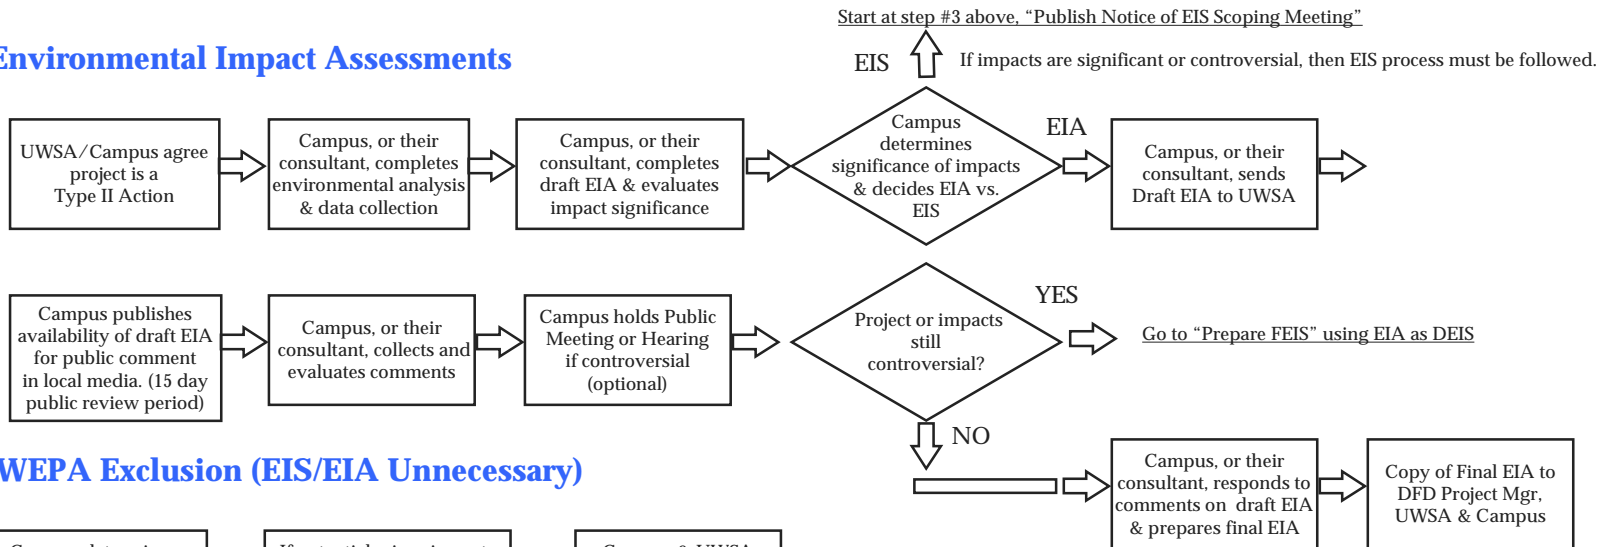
Start at step #3 above, "Publish Notice of EIS Scoping Meeting"

Environmental Impact Assessments

EIS

If impacts are significant or controversial, then EIS process must be followed.

UWSA/Campus agree project is a Type II Action

Campus, or their consultant, completes environmental analysis & data collection

Campus, or their consultant, completes draft EIA & evaluates impact significance

Campus determines significance of impacts & decides EIA vs. EIS

EIA

Campus, or their consultant, sends Draft EIA to UWSA

Campus publishes availability of draft EIA for public comment in local media. (15 day public review period)

Campus, or their consultant, collects and evaluates comments

Campus holds Public Meeting or Hearing if controversial (optional)

Project or impacts still controversial?

YES

Go to "Prepare FEIS" using EIA as DEIS

NO

WEPA Exclusion (EIS/EIA Unnecessary)

Campus, or their consultant, responds to comments on draft EIA & prepares final EIA

Copy of Final EIA to DFD Project Mgr, UWSA & Campus

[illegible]

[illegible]

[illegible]